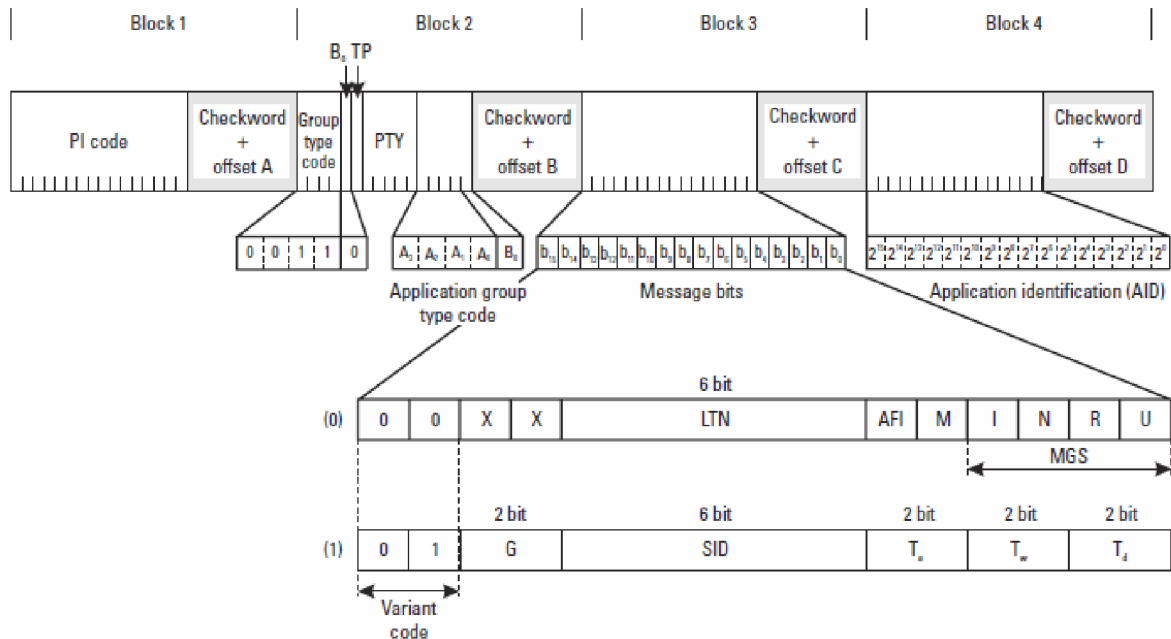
Block 1

Block 2

Block 3

Block 4

$B_0$ TP

PI code

Checkword + offset A

Group type code

PTY

Checkword + offset B

Checkword + offset C

Checkword + offset D

0 0 1 1 0

$A_3$ $A_2$ $A_1$ $A_0$ $B_0$

$b_{15}$ $b_{14}$ $b_{13}$ $b_{12}$ $b_{11}$ $b_{10}$ $b_9$ $b_8$ $b_7$ $b_6$ $b_5$ $b_4$ $b_3$ $b_2$ $b_1$ $b_0$

$2^{15}$ $2^{14}$ $2^{13}$ $2^{12}$ $2^{11}$ $2^{10}$ $2^9$ $2^8$ $2^7$ $2^6$ $2^5$ $2^4$ $2^3$ $2^2$ $2^1$ $2^0$

Application group type code

Message bits

Application identification (AID)

6 bit

(0) 0 0 X X LTN AFI M I N R U

MGS

2 bit 6 bit 2 bit 2 bit 2 bit

(1) 0 1 G SID $T_a$ $T_w$ $T_d$

Variant code